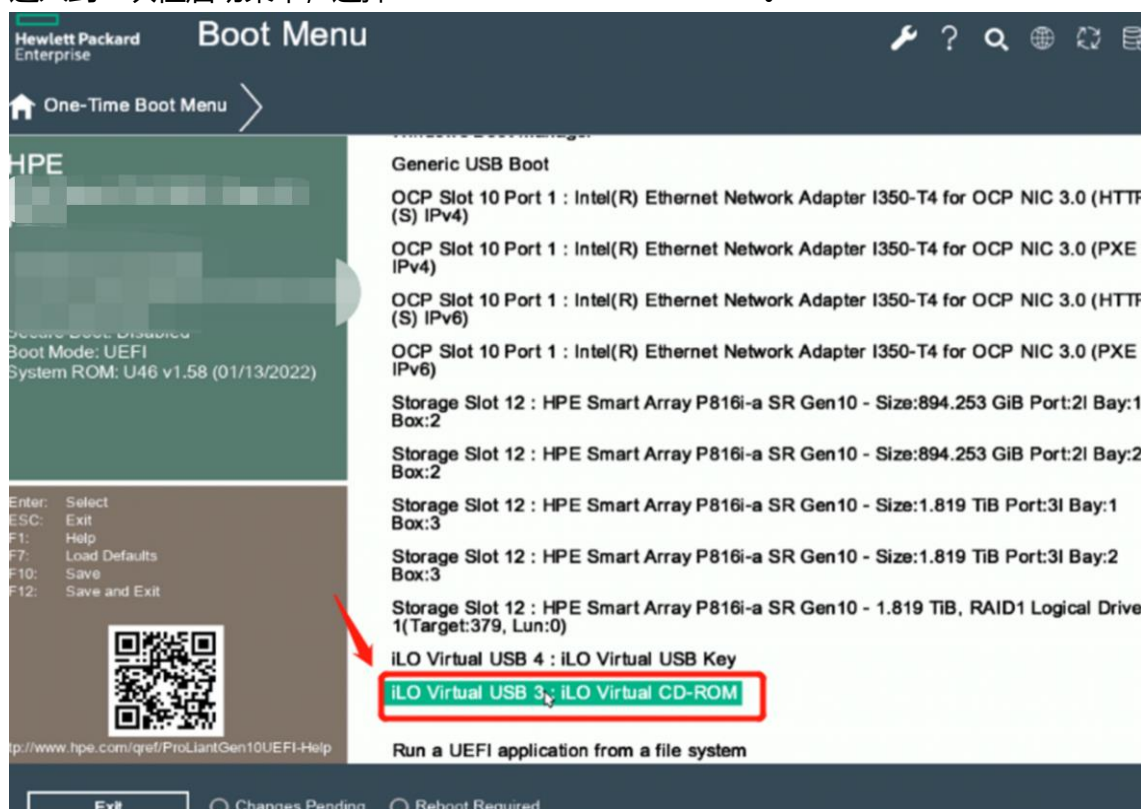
Hewlett Packard Enterprise

Boot Menu

One-Time Boot Menu

HPE

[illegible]

Boot Mode: UEFI
System ROM: U46 v1.58 (01/13/2022)

Enter: Select
ESC: Exit
F1: Help
F7: Load Defaults
F10: Save
F12: Save and Exit

tp://www.hpe.com/qref/ProLiantGen10UEFI-Help

Generic USB Boot

OCP Slot 10 Port 1 : Intel(R) Ethernet Network Adapter I350-T4 for OCP NIC 3.0 (HTTP(S) IPv4)

OCP Slot 10 Port 1 : Intel(R) Ethernet Network Adapter I350-T4 for OCP NIC 3.0 (PXE IPv4)

OCP Slot 10 Port 1 : Intel(R) Ethernet Network Adapter I350-T4 for OCP NIC 3.0 (HTTP(S) IPv6)

OCP Slot 10 Port 1 : Intel(R) Ethernet Network Adapter I350-T4 for OCP NIC 3.0 (PXE IPv6)

Storage Slot 12 : HPE Smart Array P816i-a SR Gen10 - Size:894.253 GiB Port:2I Bay:1 Box:2

Storage Slot 12 : HPE Smart Array P816i-a SR Gen10 - Size:894.253 GiB Port:2I Bay:2 Box:2

Storage Slot 12 : HPE Smart Array P816i-a SR Gen10 - Size:1.819 TiB Port:3I Bay:1 Box:3

Storage Slot 12 : HPE Smart Array P816i-a SR Gen10 - Size:1.819 TiB Port:3I Bay:2 Box:3

Storage Slot 12 : HPE Smart Array P816i-a SR Gen10 - 1.819 TiB, RAID1 Logical Drive 1(Target:379, Lun:0)

iLO Virtual USB 4 : iLO Virtual USB Key

iLO Virtual USB 3 : iLO Virtual CD-ROM

Run a UEFI application from a file system

Exit

Changes Pending

Reboot Required